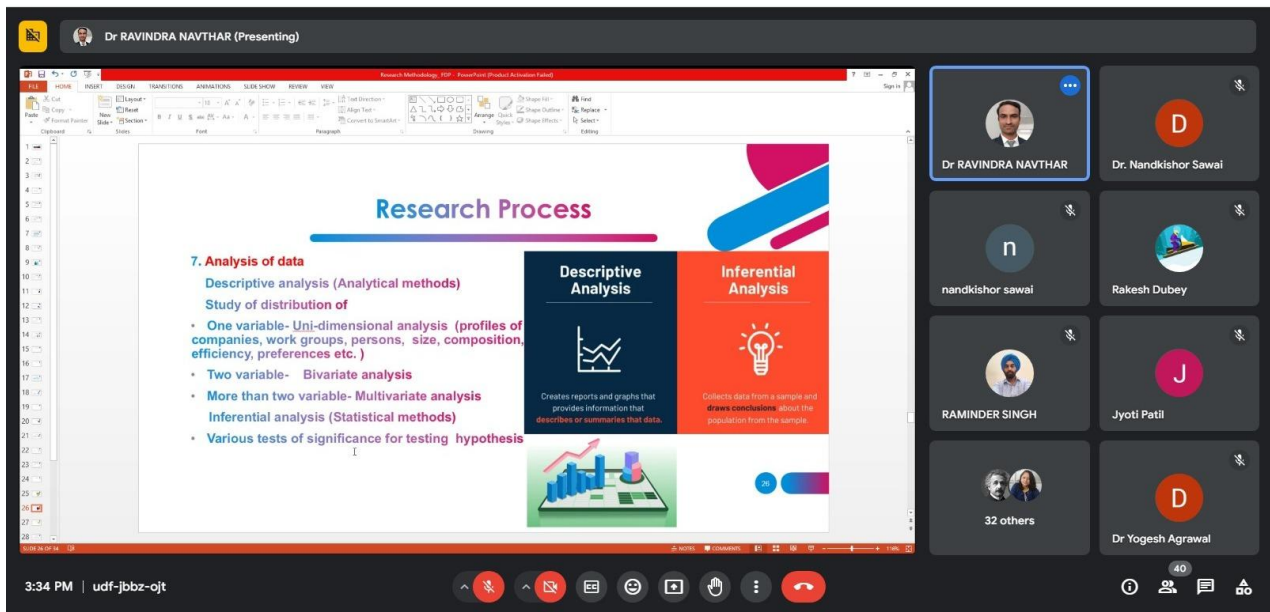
Dr RAVINDRA NAVTHAR (Presenting)

Research Methodology_FDP - PowerPoint (Product Activation Failed)

FILE HOME INSERT DESIGN TRANSITIONS ANIMATIONS SLIDE SHOW REVIEW VIEW

Sign in

Research Process

7. Analysis of data

Descriptive analysis (Analytical methods)

Study of distribution of

• One variable- Uni-dimensional analysis (profiles of companies, work groups, persons, size, composition, efficiency, preferences etc. )

• Two variable- Bivariate analysis

• More than two variable- Multivariate analysis

Inferential analysis (Statistical methods)

• Various tests of significance for testing hypothesis

Descriptive Analysis

Creates reports and graphs that provides information that describes or summaries that data.

Inferential Analysis

Collects data from a sample and draws conclusions about the population from the sample.

26

SLIDE 26 OF 84

NOTES COMMENTS

Dr RAVINDRA NAVTHAR

Dr. Nandkishor Sawai

nandkishor sawai

Rakesh Dubey

RAMINDER SINGH

Jyoti Patil

32 others

Dr Yogesh Agrawal

3:34 PM | udf-jbbz-ojt

40